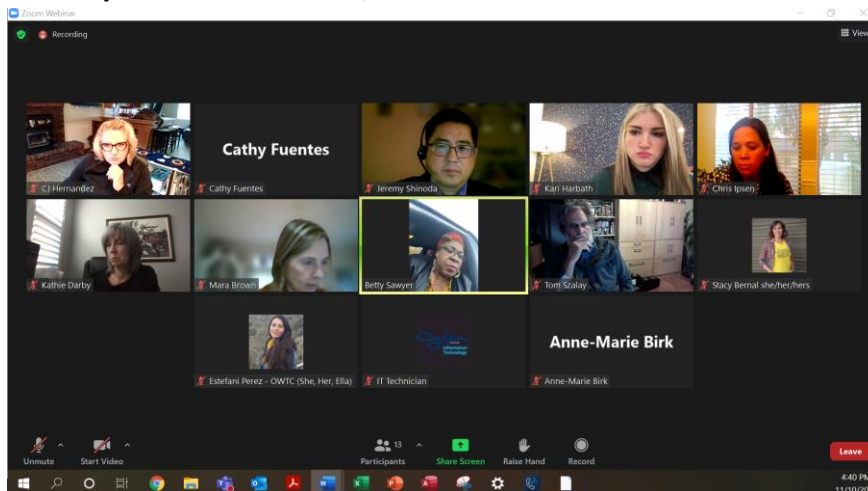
Zoom Webinar

Recording

View

CJ Hernandez

Cathy Fuentes

Cathy Fuentes

Jeremy Shinoda

Kari Harbath

Chris Ipsen

Kathie Darby

Mara Brown

Betty Sawyer

Tom Szalay

Stacy Bernal she/her/hers

Estefani Perez - OWTC (She, Her, Ella)

IT Technician

Anne-Marie Birk

Anne-Marie Birk

Unmute

Start Video

13

Participants

Share Screen

Raise Hand

Record

Leave

4:40 PM

11/10/20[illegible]